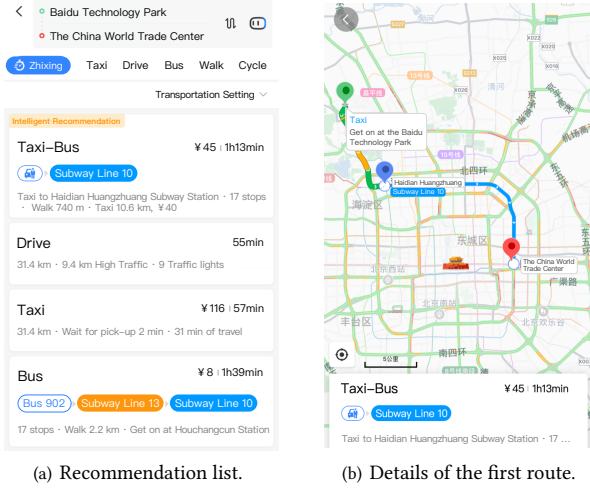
Baidu Technology Park

The China World Trade Center

Zhixing Taxi Drive Bus Walk Cycle

Transportation Setting

Intelligent Recommendation

Taxi–Bus ¥45 | 1h13min

Subway Line 10

Taxi to Haidian Huangzhuang Subway Station · 17 stops · Walk 740 m · Taxi 10.6 km, ¥40

Drive 55min

31.4 km · 9.4 km High Traffic · 9 Traffic lights

Taxi ¥116 | 57min

31.4 km · Wait for pick-up 2 min · 31 min of travel

Bus ¥8 | 1h39min

Bus 902 Subway Line 13 Subway Line 10

17 stops · Walk 2.2 km · Get on at Houchangcun Station

(a) Recommendation list.

Taxi

Get on at the Baidu Technology Park

Haidian Huangzhuang

Subway Line 10

海淀区

东城区

北京西站

The China World Trade Center

北京南站

丰台区

南四环

5公里

北四环

广渠路

Taxi–Bus ¥45 | 1h13min

Subway Line 10

Taxi to Haidian Huangzhuang Subway Station · 17 ...

(b) Details of the first route.